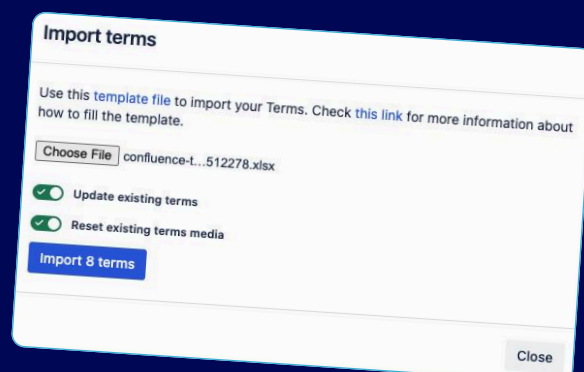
Import terms

Use this template file to import your Terms. Check this link for more information about how to fill the template.

Choose File confluence-t...512278.xlsx

Update existing terms

Reset existing terms media

Import 8 terms

Close